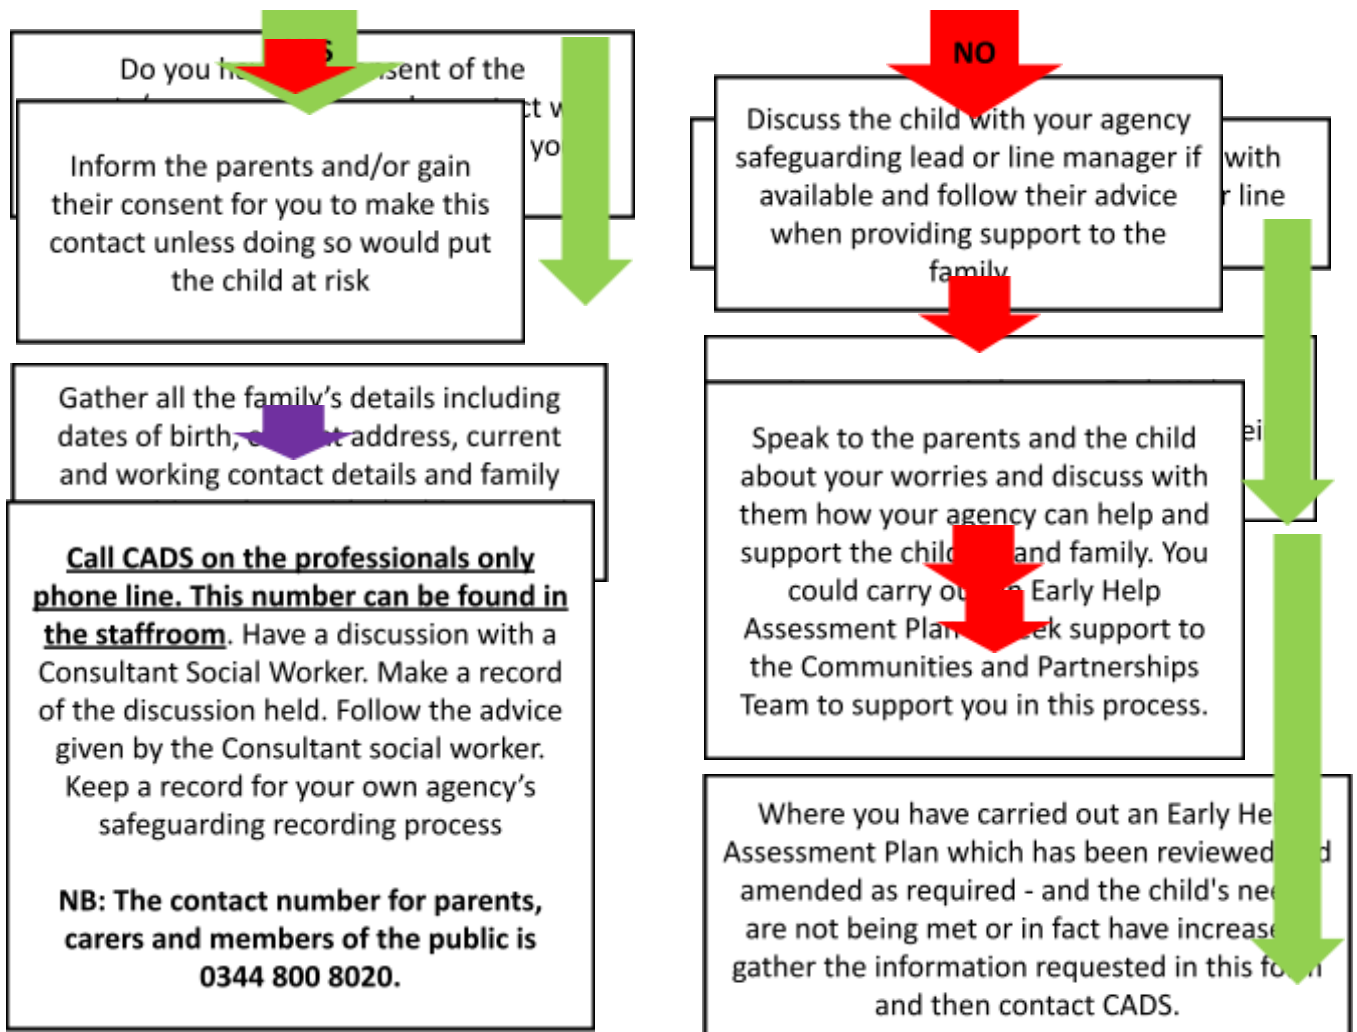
Do you h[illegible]s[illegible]sent of the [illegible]ct w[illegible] yo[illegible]

Inform the parents and/or gain their consent for you to make this contact unless doing so would put the child at risk

Gather all the family's details including dates of birth, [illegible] address, current and working contact details and family

Call CADS on the professionals only phone line. This number can be found in the staffroom. Have a discussion with a Consultant Social Worker. Make a record of the discussion held. Follow the advice given by the Consultant social worker. Keep a record for your own agency's safeguarding recording process

NB: The contact number for parents, carers and members of the public is 0344 800 8020.

NO

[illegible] with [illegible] line

Discuss the child with your agency safeguarding lead or line manager if available and follow their advice when providing support to the family

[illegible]ei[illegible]

Speak to the parents and the child about your worries and discuss with them how your agency can help and support the child and family. You could carry out an Early Help Assessment Plan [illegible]ek support to the Communities and Partnerships Team to support you in this process.

Where you have carried out an Early He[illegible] Assessment Plan which has been reviewed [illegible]d amended as required - and the child's ne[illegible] are not being met or in fact have increase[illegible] gather the information requested in this fo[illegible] and then contact CADS.